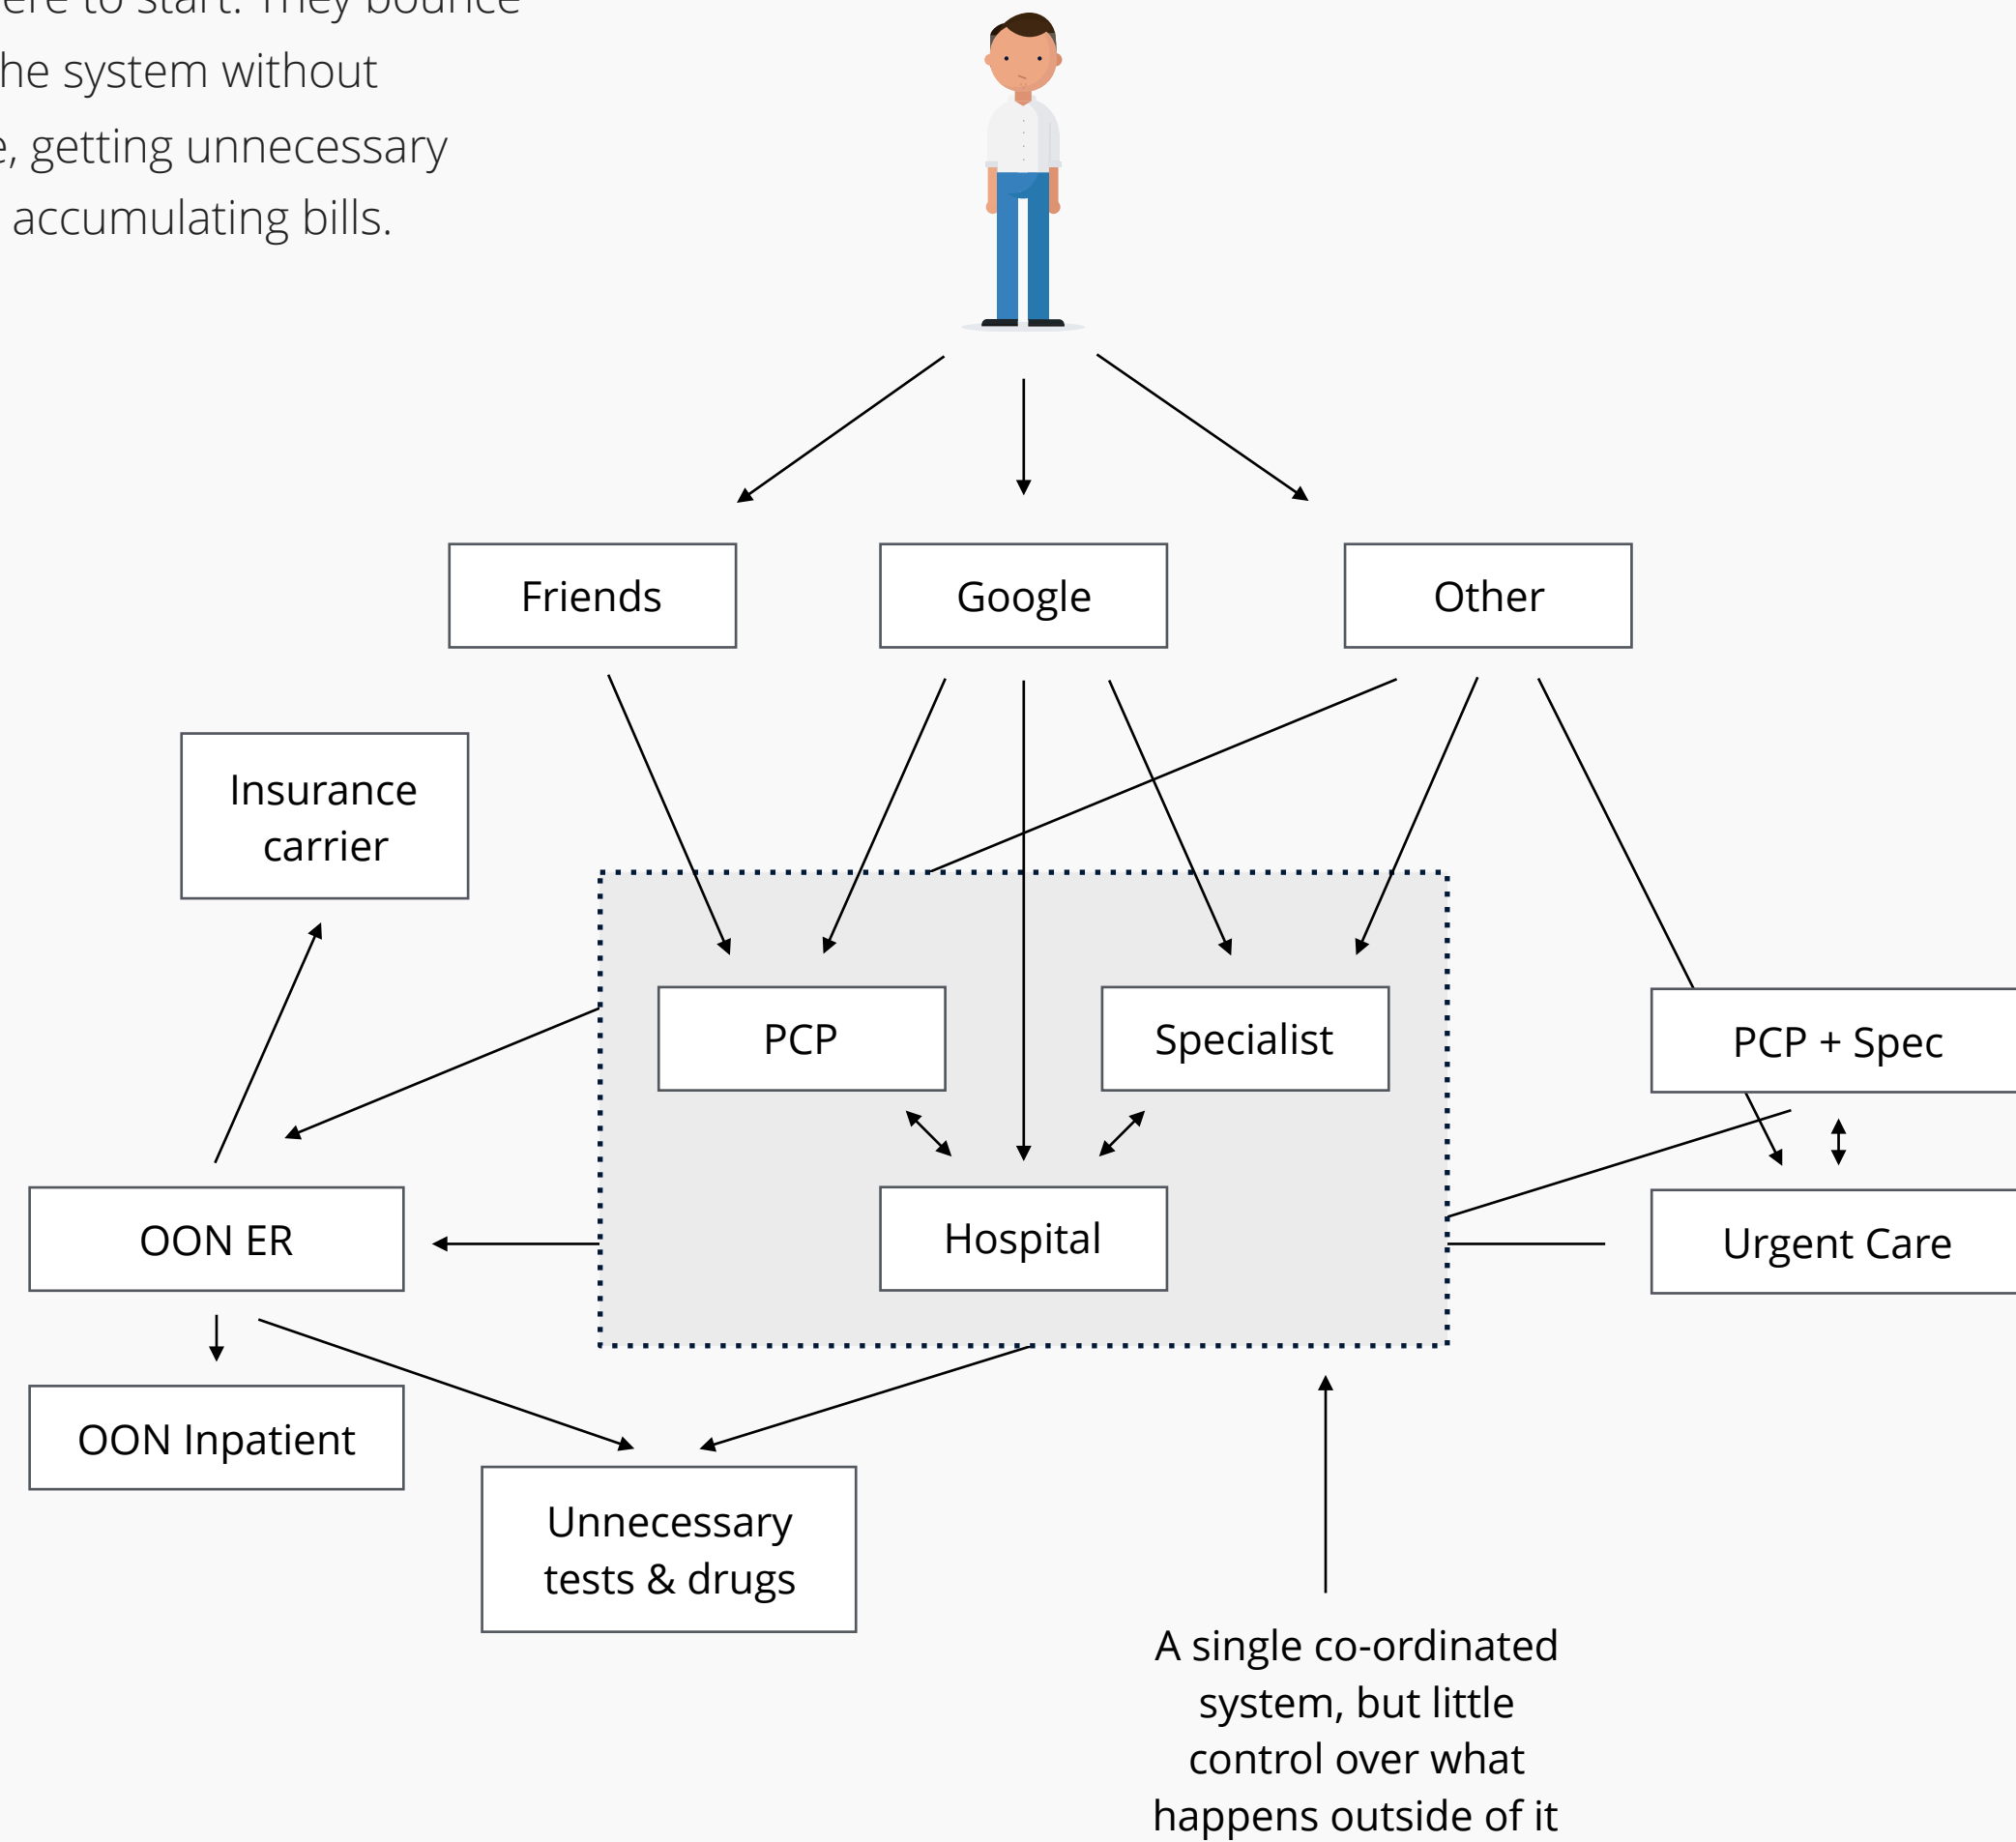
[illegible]ere to start. They bounce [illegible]he system without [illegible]e, getting unnecessary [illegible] accumulating bills.

Friends

Google

Other

Insurance carrier

PCP

Specialist

PCP + Spec

OON ER

Hospital

Urgent Care

OON Inpatient

Unnecessary tests & drugs

A single co-ordinated system, but little control over what happens outside of it